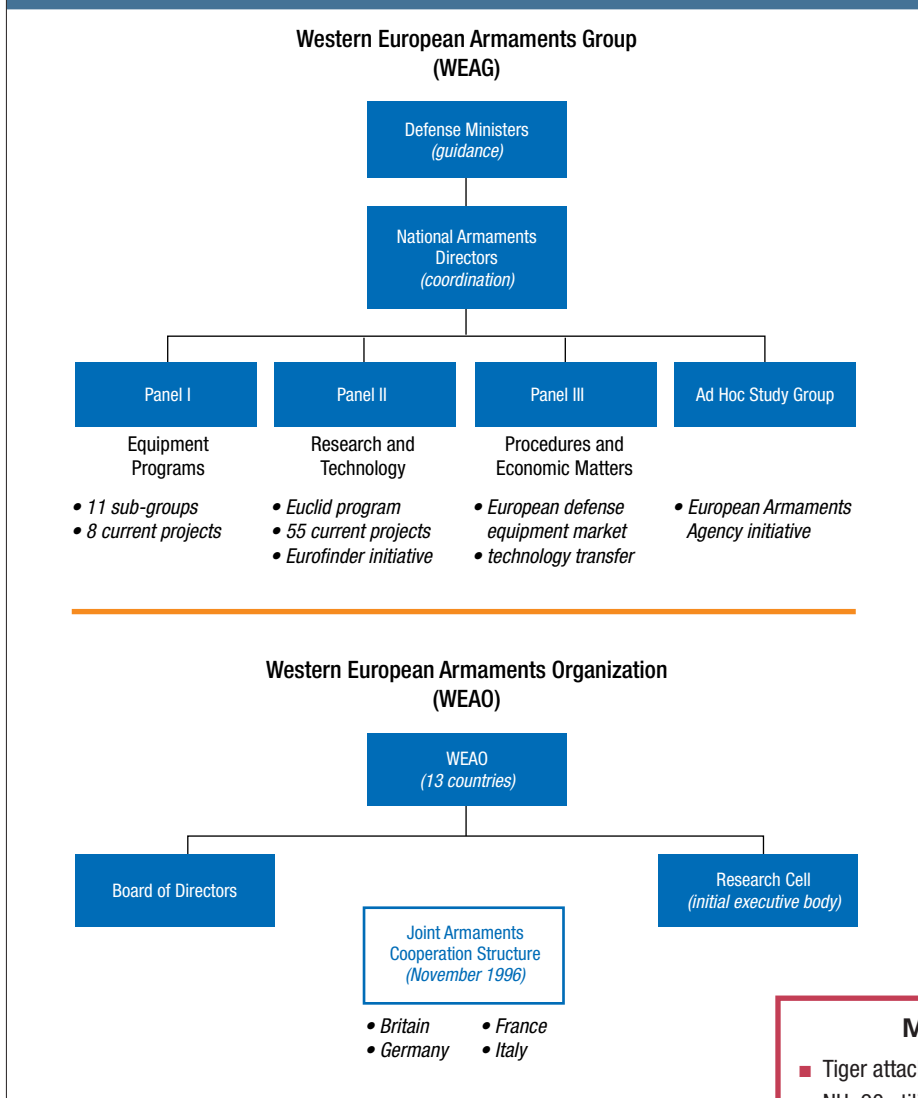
Western European Armaments Group
(WEAG)

Defense Ministers
*(guidance)*

National Armaments Directors
*(coordination)*

Panel I

Equipment Programs

• *11 sub-groups*
• *8 current projects*

Panel II

Research and Technology

• *Euclid program*
• *55 current projects*
• *Eurofinder initiative*

Panel III

Procedures and Economic Matters

• *European defense equipment market*
• *technology transfer*

Ad Hoc Study Group

• *European Armaments Agency initiative*

Western European Armaments Organization
(WEAO)

WEAO
*(13 countries)*

Board of Directors

Research Cell
*(initial executive body)*

Joint Armaments Cooperation Structure
*(November 1996)*

• *Britain* • *France*
• *Germany* • *Italy*

M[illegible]

■ Tiger attac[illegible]
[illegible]